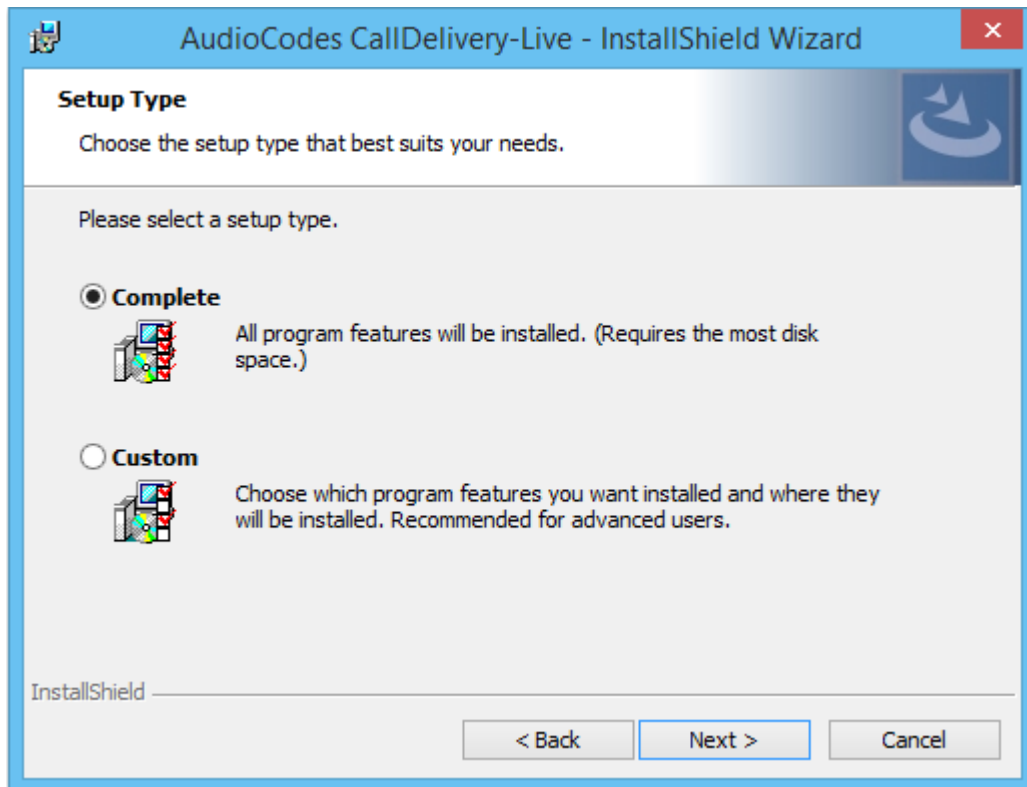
AudioCodes CallDelivery-Live - InstallShield Wizard

×

Setup Type

Choose the setup type that best suits your needs.

Please select a setup type.

Complete

All program features will be installed. (Requires the most disk space.)

Custom

Choose which program features you want installed and where they will be installed. Recommended for advanced users.

InstallShield

< Back

Next >

Cancel